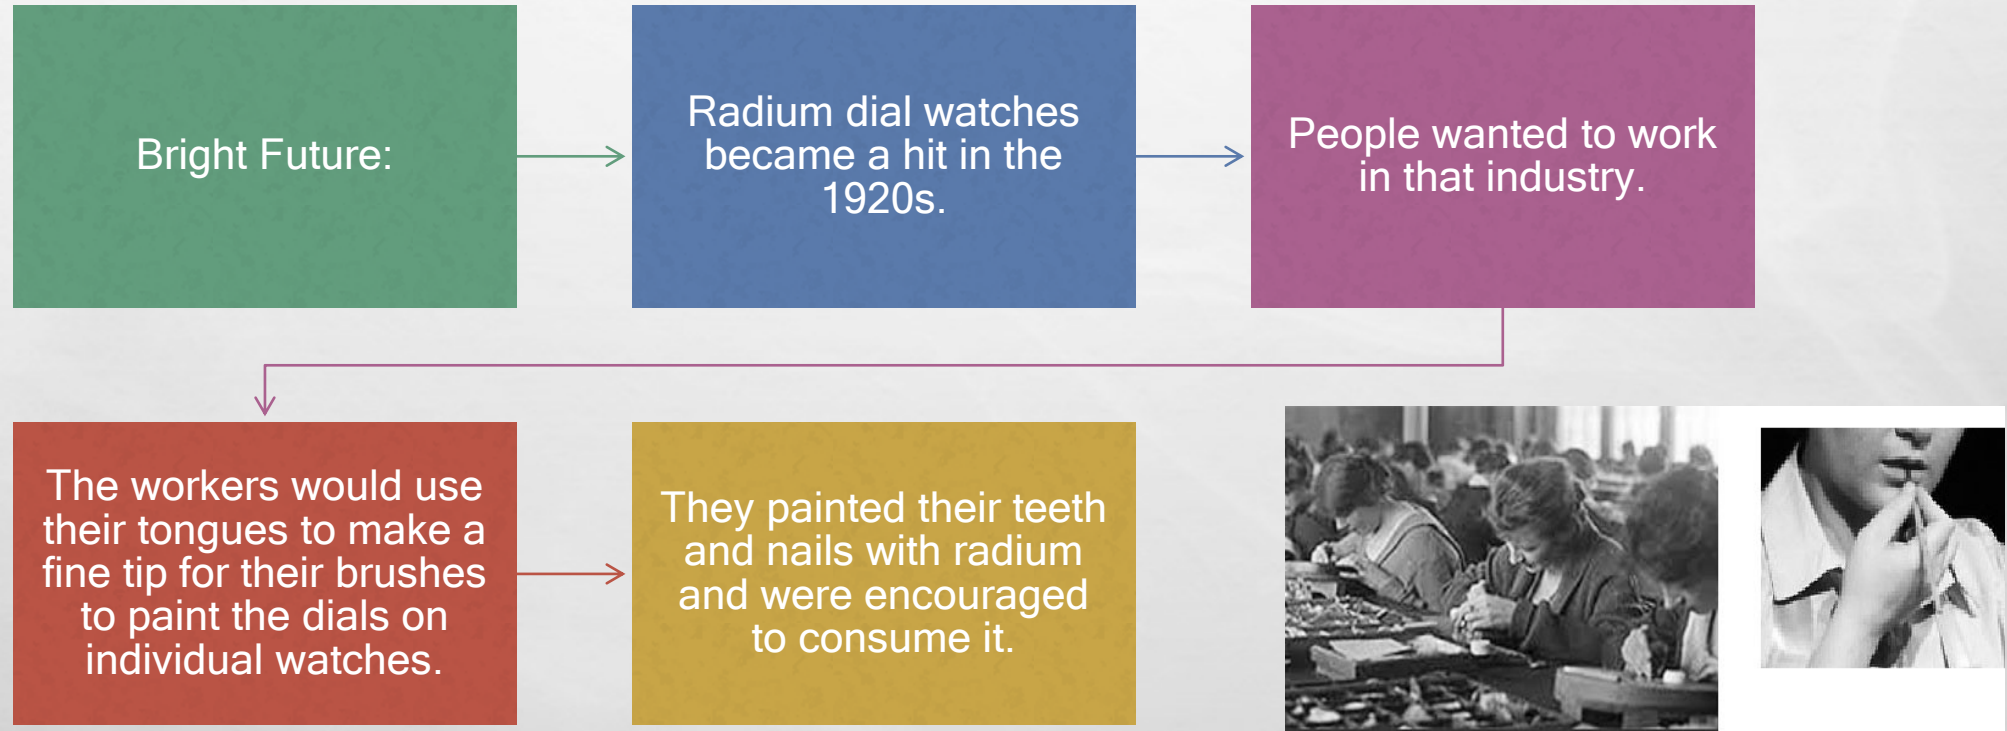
Bright Future:

Radium dial watches became a hit in the 1920s.

People wanted to work in that industry.

The workers would use their tongues to make a fine tip for their brushes to paint the dials on individual watches.

They painted their teeth and nails with radium and were encouraged to consume it.